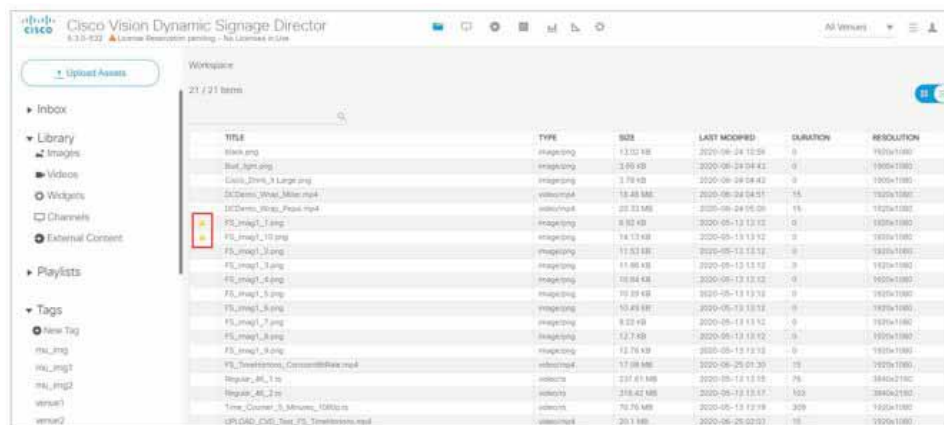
Cisco Vision Dynamic Signage Director
6.3.0-532 License Reservation pending - No Licenses in Use

All Venues

Upload Assets

Inbox

Library
Images
Videos
Widgets
Channels
External Content

Playlists

Tags
New Tag
mu_img
mu_img1
mu_img2
venue1
venue2

Workspace

21 / 21 Items

| TITLE | TYPE | SIZE | LAST MODIFIED | DURATION | RESOLUTION |
|---|---|---|---|---|---|
| black.png | image/png | 13.02 KB | 2020-06-24 12:59 | 0 | 1920x1080 |
| Bud_light.png | image/png | 3.85 KB | 2020-06-24 04:43 | 0 | 1920x1080 |
| Coco_Drink_Large.png | image/png | 3.78 KB | 2020-06-24 04:43 | 0 | 1920x1080 |
| DCDemo_Wrap_Miller.mp4 | video/mp4 | 18.48 MB | 2020-06-24 04:51 | 15 | 1920x1080 |
| DCDemo_Wrap_Pepsi.mp4 | video/mp4 | 20.33 MB | 2020-06-24 05:00 | 15 | 1920x1080 |
| FS_imag1_1.png | image/png | 8.92 KB | 2020-05-13 13:12 | 0 | 1920x1080 |
| FS_imag1_10.png | image/png | 14.13 KB | 2020-05-13 13:12 | 0 | 1920x1080 |
| FS_imag1_2.png | image/png | 11.53 KB | 2020-05-13 13:12 | 0 | 1920x1080 |
| FS_imag1_3.png | image/png | 11.86 KB | 2020-05-13 13:12 | 0 | 1920x1080 |
| FS_imag1_4.png | image/png | 10.84 KB | 2020-05-13 13:12 | 0 | 1920x1080 |
| FS_imag1_5.png | image/png | 10.35 KB | 2020-05-13 13:12 | 0 | 1920x1080 |
| FS_imag1_6.png | image/png | 10.45 KB | 2020-05-13 13:12 | 0 | 1920x1080 |
| FS_imag1_7.png | image/png | 8.33 KB | 2020-05-13 13:12 | 0 | 1920x1080 |
| FS_imag1_8.png | image/png | 12.7 KB | 2020-05-13 13:12 | 0 | 1920x1080 |
| FS_imag1_9.png | image/png | 12.76 KB | 2020-05-13 13:12 | 0 | 1920x1080 |
| FS_Timeltimmo_ConcertBitRate.mp4 | video/mp4 | 17.08 MB | 2020-06-25 01:30 | 15 | 1920x1080 |
| Regular_4K_1.ts | video/ts | 237.61 MB | 2020-05-13 13:15 | 76 | 3840x2160 |
| Regular_4K_2.ts | video/ts | 318.42 MB | 2020-05-13 13:17 | 103 | 3840x2160 |
| Time_Counter_5_Minutes_1080p.ts | video/ts | 70.76 MB | 2020-05-13 13:19 | 309 | 1920x1080 |
| UPLOAD_CVD_Test_FS_Timeltimmo.mp4 | video/mp4 | 20.1 MB | 2020-06-25 02:03 | 15 | 1920x1080 |